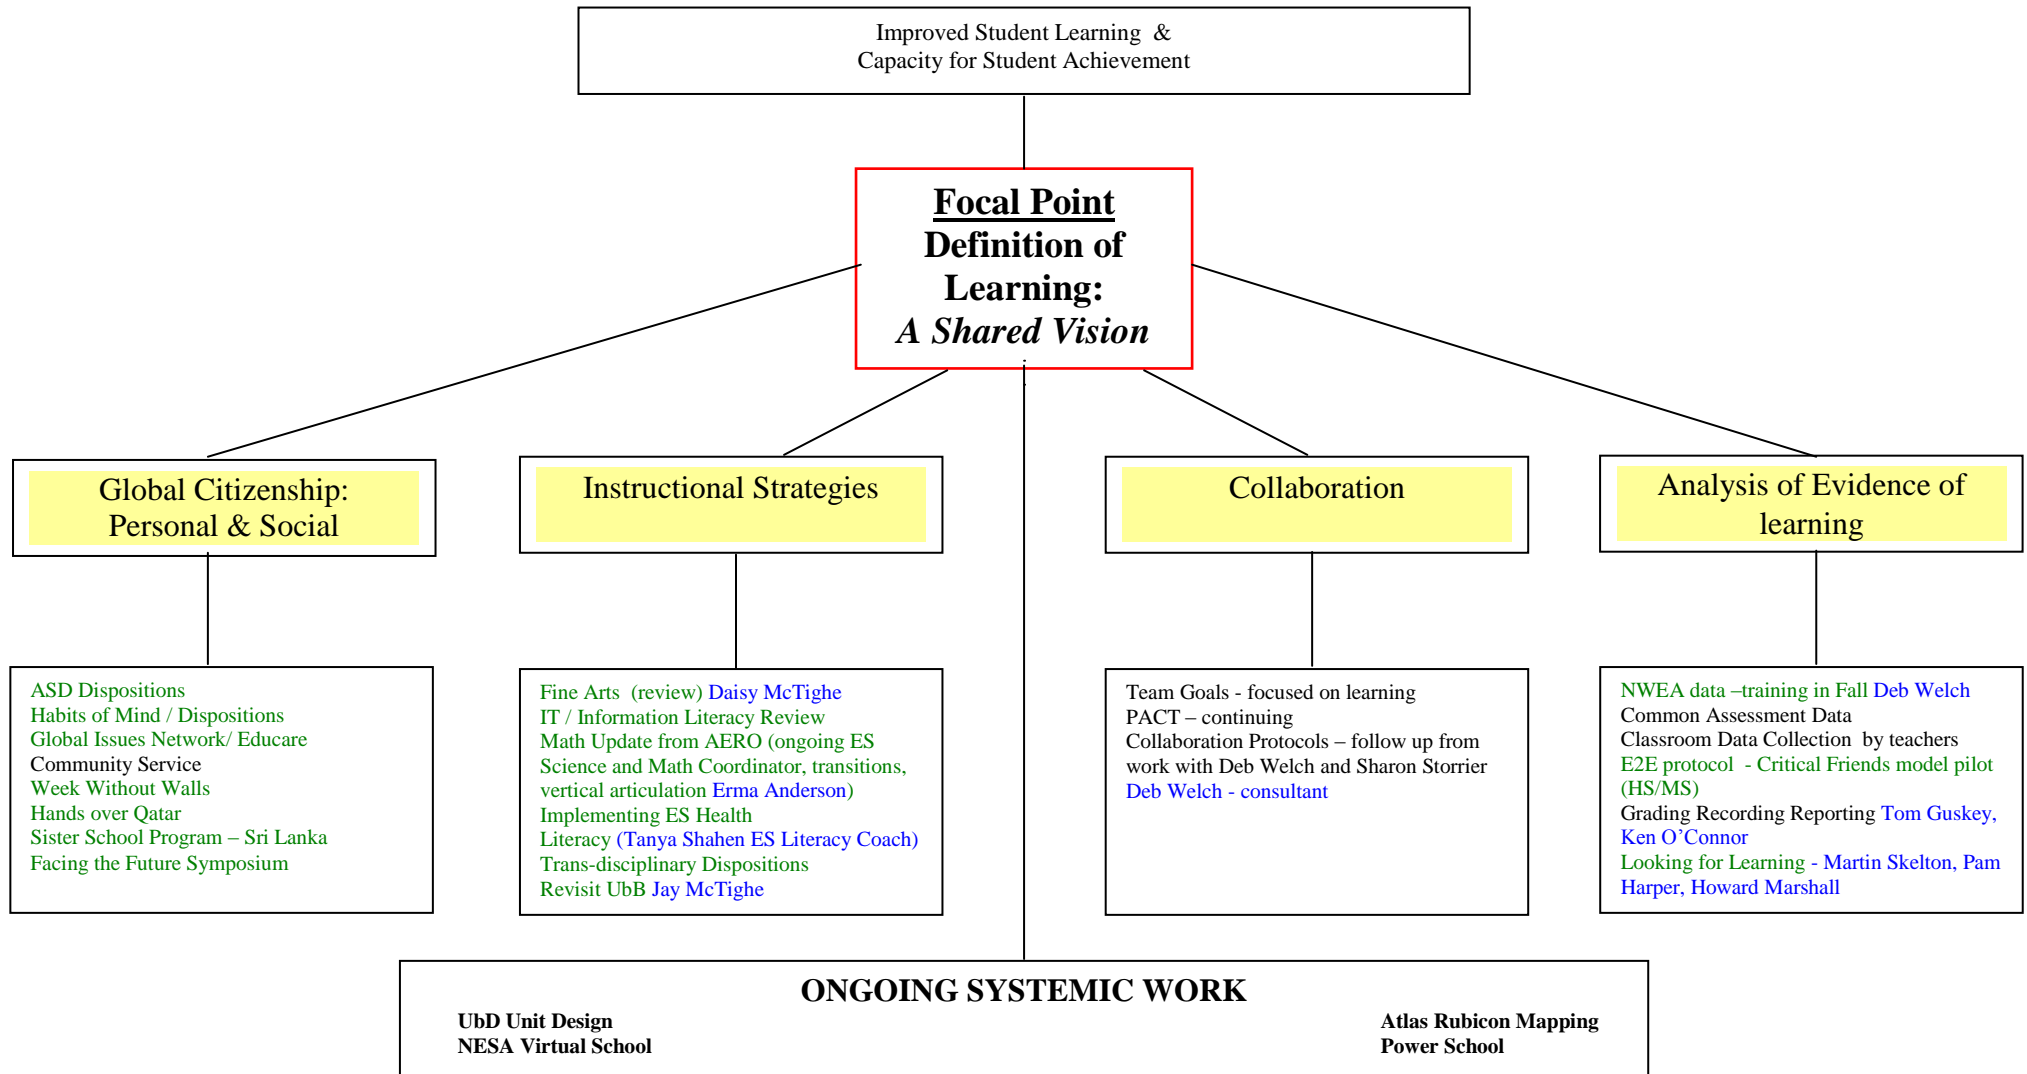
Improved Student Learning &
Capacity for Student Achievement

Focal Point
Definition of Learning:
A Shared Vision

Global Citizenship:
Personal & Social

Instructional Strategies

Collaboration

Analysis of Evidence of learning

ASD Dispositions
Habits of Mind / Dispositions
Global Issues Network/ Educare
Community Service
Week Without Walls
Hands over Qatar
Sister School Program – Sri Lanka
Facing the Future Symposium

Fine Arts (review) Daisy McTighe
IT / Information Literacy Review
Math Update from AERO (ongoing ES Science and Math Coordinator, transitions, vertical articulation Erma Anderson)
Implementing ES Health
Literacy (Tanya Shahen ES Literacy Coach)
Trans-disciplinary Dispositions
Revisit UbB Jay McTighe

Team Goals - focused on learning
PACT – continuing
Collaboration Protocols – follow up from work with Deb Welch and Sharon Storrier
Deb Welch - consultant

NWEA data –training in Fall Deb Welch
Common Assessment Data
Classroom Data Collection by teachers
E2E protocol - Critical Friends model pilot (HS/MS)
Grading Recording Reporting Tom Guskey, Ken O'Connor
Looking for Learning - Martin Skelton, Pam Harper, Howard Marshall

ONGOING SYSTEMIC WORK
UbD Unit Design
NESA Virtual School
Atlas Rubicon Mapping
Power School